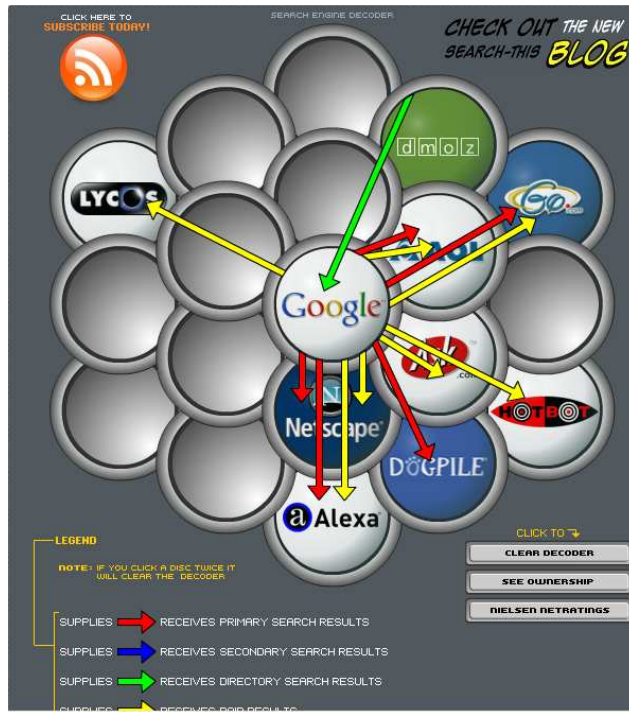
CLICK HERE TO
SUBSCRIBE TODAY!

SEARCH ENGINE DECODER

CHECK OUT THE NEW SEARCH-THIS BLOG

dmoz

LYCOS

Go.com

AOL

Google

Netscape

Ask

HOTBOT

DOGPILE

Alexa

LEGEND

NOTE: IF YOU CLICK A DISC TWICE IT WILL CLEAR THE DECODER

CLICK TO

CLEAR DECODER

SEE OWNERSHIP

NIELSEN NETRATINGS

SUPPLIES RECEIVES PRIMARY SEARCH RESULTS

SUPPLIES RECEIVES SECONDARY SEARCH RESULTS

SUPPLIES RECEIVES DIRECTORY SEARCH RESULTS

SUPPLIES RECEIVES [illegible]